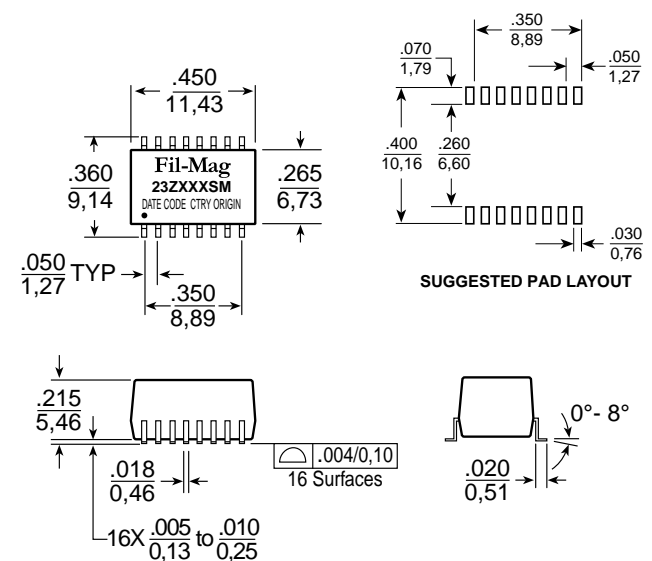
$\frac{.450}{11,43}$

$\frac{.360}{9,14}$

Fil-Mag
23ZXXXSM
DATE CODE CTRY ORIGIN

$\frac{.265}{6,73}$

$\frac{.050}{1,27}$ TYP

$\frac{.350}{8,89}$

$\frac{.350}{8,89}$

$\frac{.070}{1,79}$

$\frac{.050}{1,27}$

$\frac{.400}{10,16}$

$\frac{.260}{6,60}$

$\frac{.030}{0,76}$

SUGGESTED PAD LAYOUT

$\frac{.215}{5,46}$

$\frac{.018}{0,46}$

.004/0,10
16 Surfaces

16X $\frac{.005}{0,13}$ to $\frac{.010}{0,25}$

0°- 8°

$\frac{.020}{0,51}$